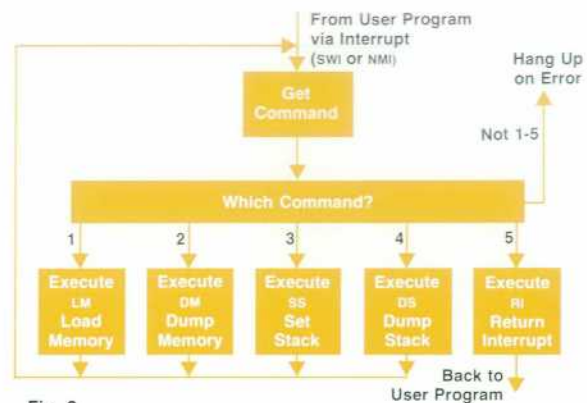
From User Program via Interrupt (SWI or NMI)

Hang Up on Error

Get Command

Not 1-5

Which Command?

1

2

3

4

5

Execute LM Load Memory

Execute DM Dump Memory

Execute SS Set Stack

Execute DS Dump Stack

Execute RI Return Interrupt

Back to User Program

Fig. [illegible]